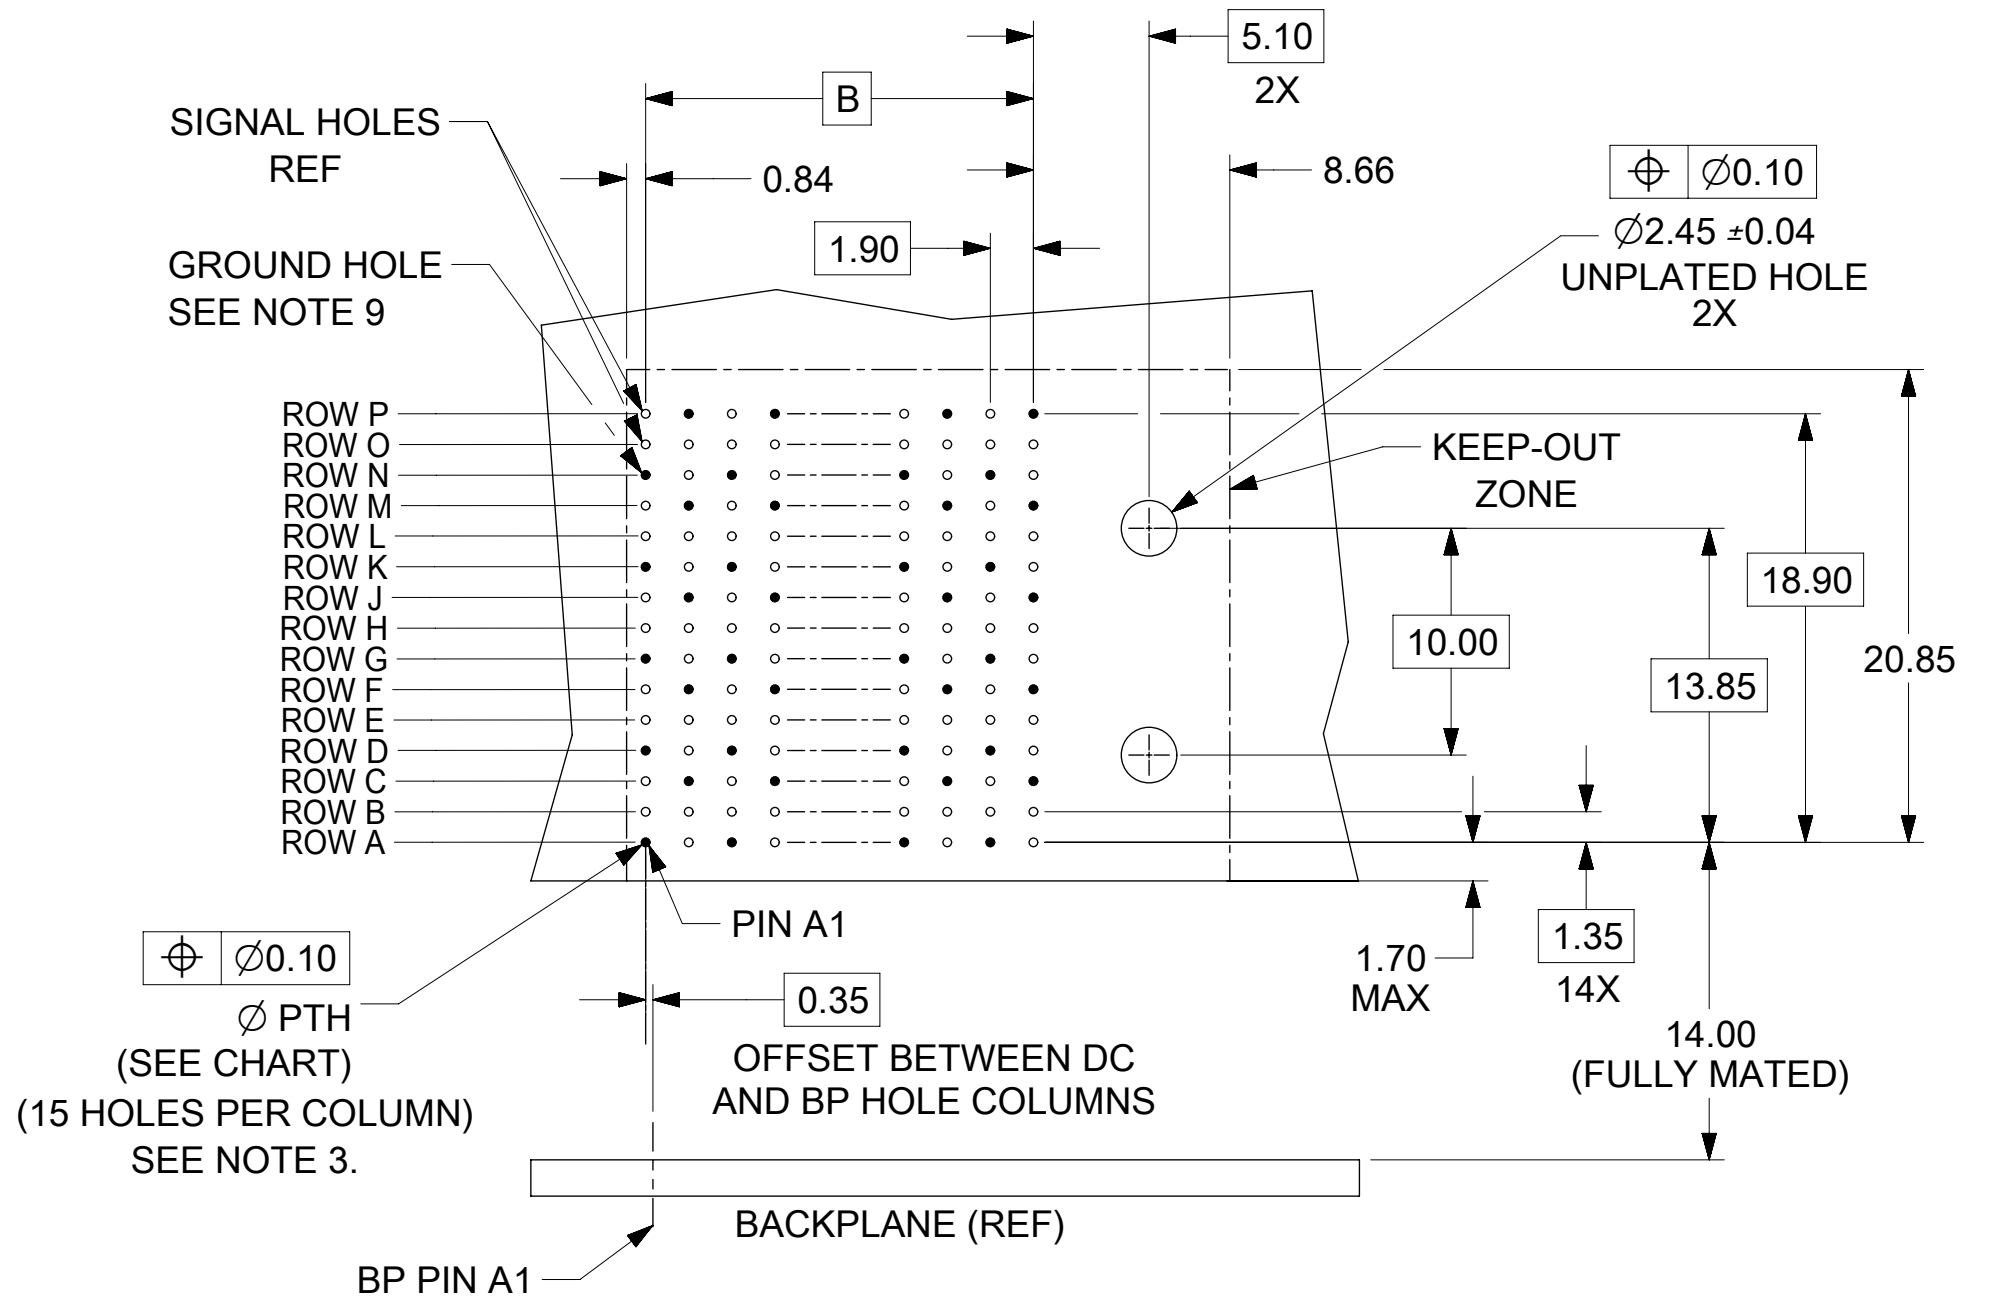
5.10
2X
B
SIGNAL HOLES REF
0.84
8.66
$\oplus$ $\varnothing$0.10
1.90
$\varnothing$2.45 ±0.04
UNPLATED HOLE
2X
GROUND HOLE
SEE NOTE 9
ROW P
ROW O
ROW N
ROW M
ROW L
ROW K
ROW J
ROW H
ROW G
ROW F
ROW E
ROW D
ROW C
ROW B
ROW A
KEEP-OUT
ZONE
18.90
10.00
20.85
13.85
PIN A1
$\oplus$ $\varnothing$0.10
$\varnothing$ PTH
(SEE CHART)
(15 HOLES PER COLUMN)
SEE NOTE 3.
0.35
OFFSET BETWEEN DC
AND BP HOLE COLUMNS
1.70
MAX
1.35
14X
14.00
(FULLY MATED)
BACKPLANE (REF)
BP PIN A1